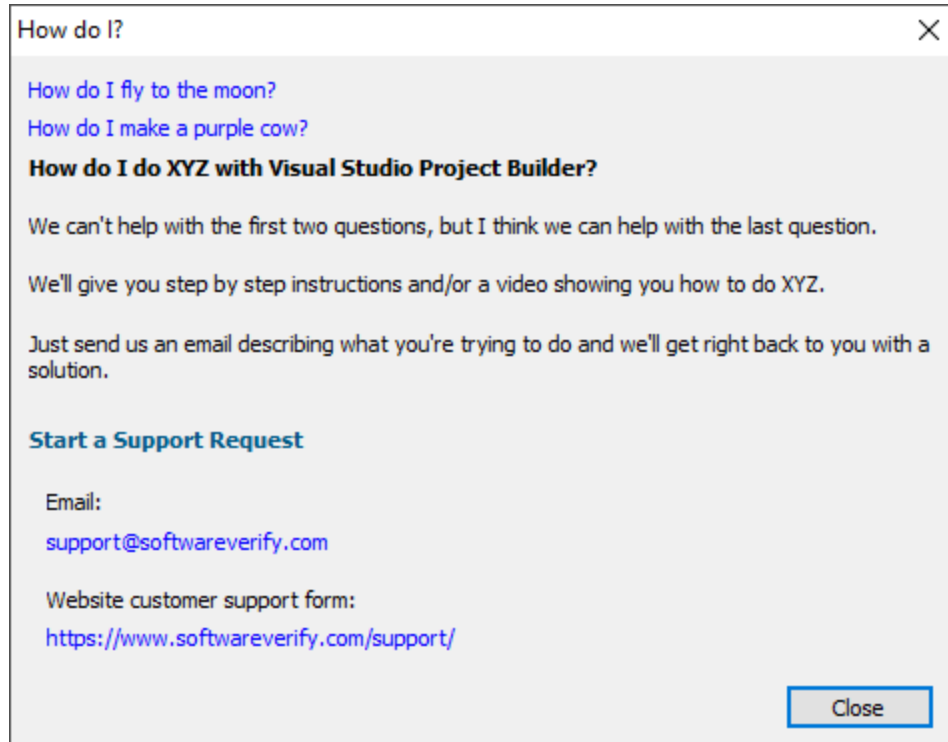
How do I?

How do I fly to the moon?

How do I make a purple cow?

How do I do XYZ with Visual Studio Project Builder?

We can't help with the first two questions, but I think we can help with the last question.

We'll give you step by step instructions and/or a video showing you how to do XYZ.

Just send us an email describing what you're trying to do and we'll get right back to you with a solution.

Start a Support Request

Email:

support@softwareverify.com

Website customer support form:

https://www.softwareverify.com/support/

Close